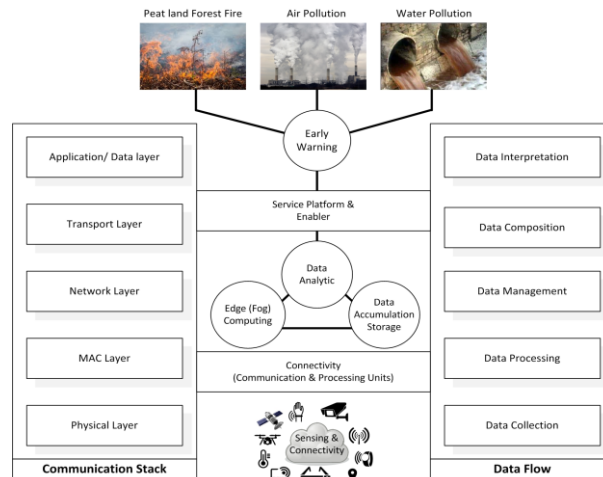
Peat land Forest Fire

Air Pollution

Water Pollution

Early Warning

Application/ Data layer

Transport Layer

Network Layer

MAC Layer

Physical Layer

Communication Stack

Service Platform & Enabler

Data Analytic

Edge (Fog) Computing

Data Accumulation Storage

Connectivity (Communication & Processing Units)

Sensing & Connectivity

Data Interpretation

Data Composition

Data Management

Data Processing

Data Collection

Data Flow